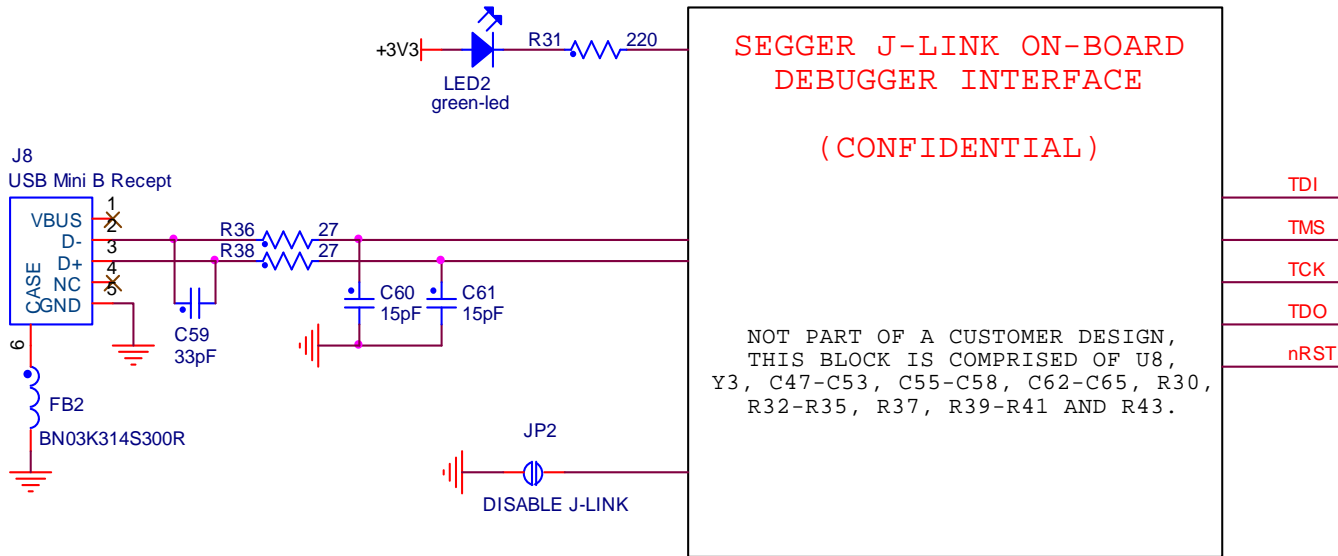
+3V3

LED2
green-led

R31
220

SEGGER J-LINK ON-BOARD DEBUGGER INTERFACE

(CONFIDENTIAL)

J8
USB Mini B Recept

VBUS
D-
D+
NC
GND
CASE

1
2
3
4
5
6

R36
27
R38
27

C59
33pF

C60
15pF

C61
15pF

FB2
BN03K314S300R

TDI
TMS
TCK
TDO
nRST

NOT PART OF A CUSTOMER DESIGN, THIS BLOCK IS COMPRISED OF U8, Y3, C47-C53, C55-C58, C62-C65, R30, R32-R35, R37, R39-R41 AND R43.

JP2
DISABLE J-LINK